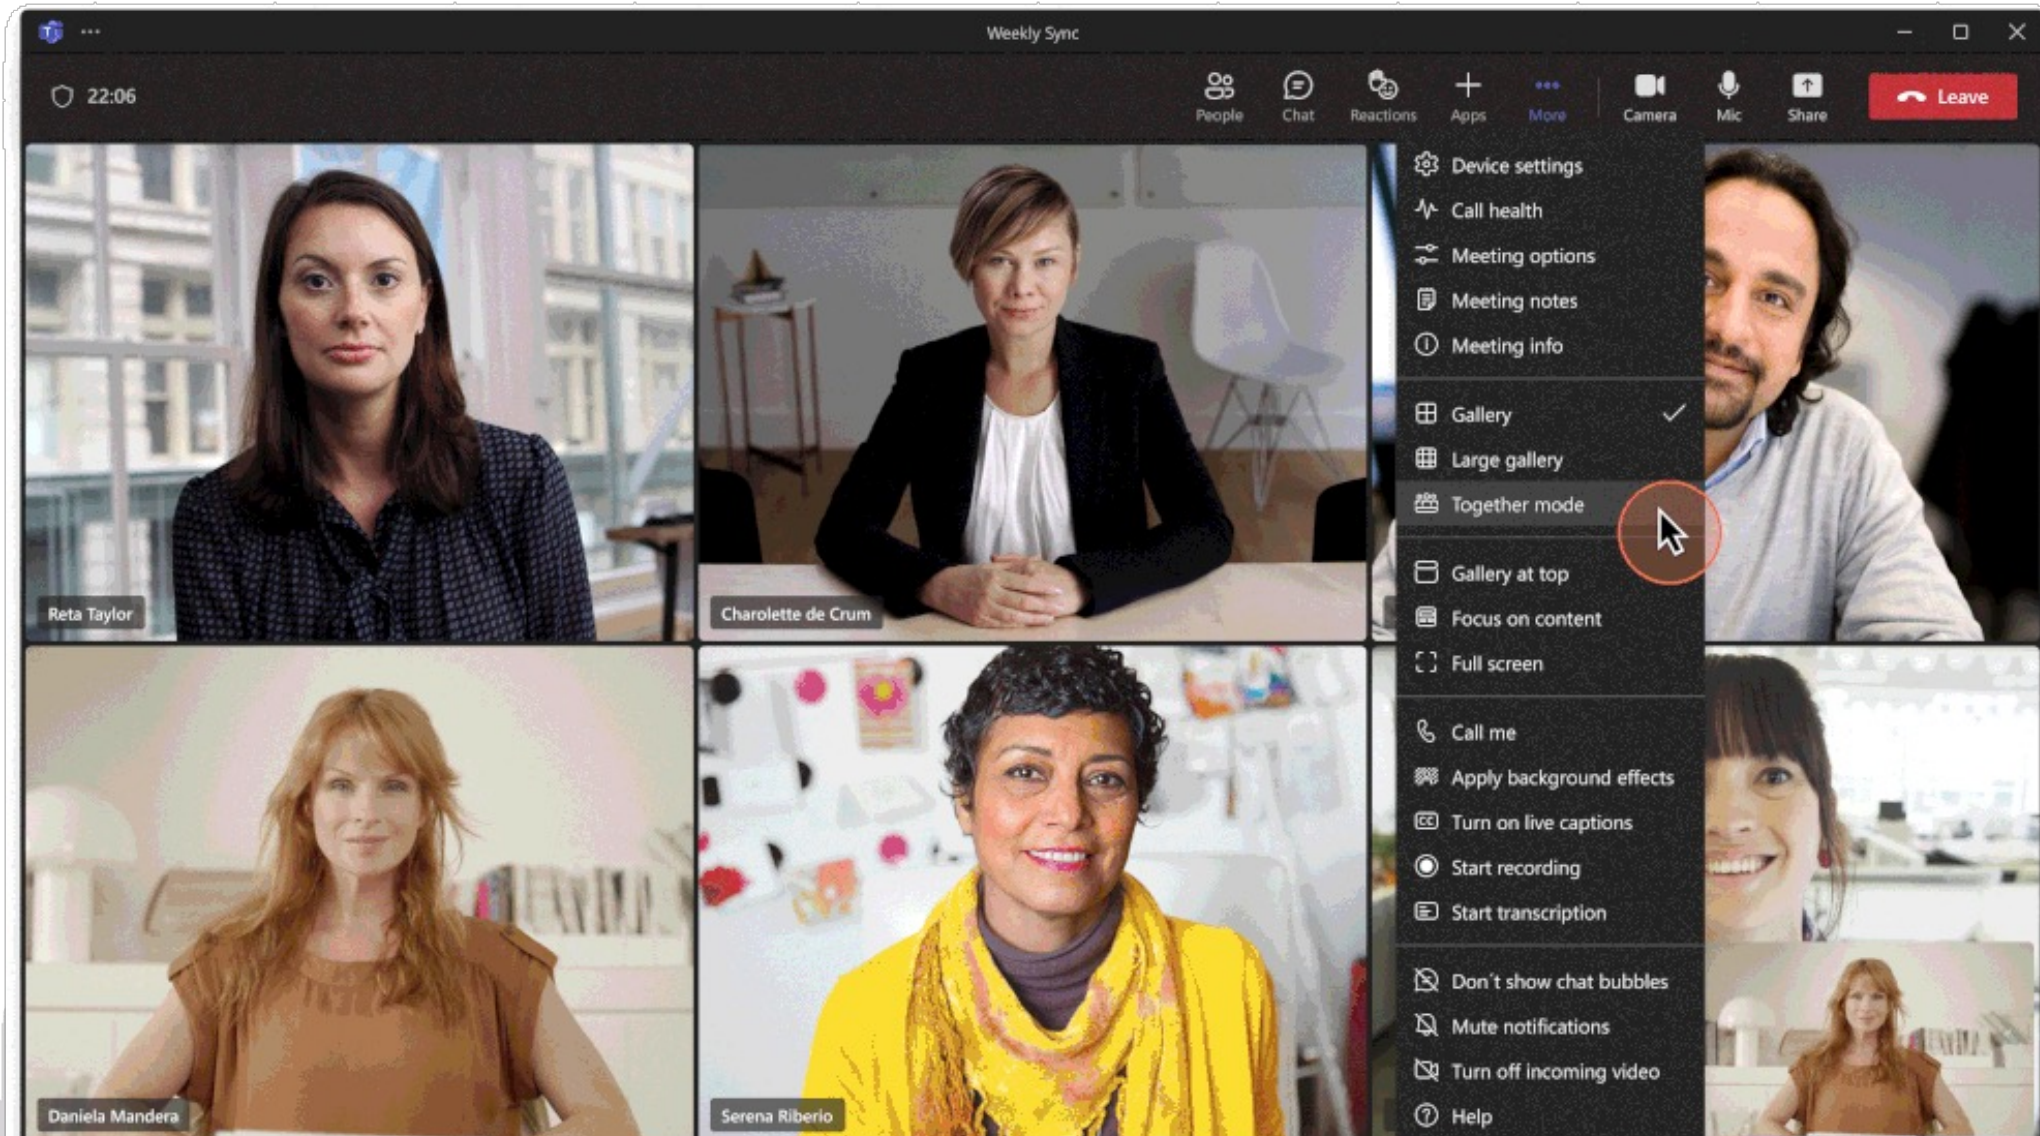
Weekly Sync

22:06

People Chat Reactions Apps More Camera Mic Share Leave

Device settings
Call health
Meeting options
Meeting notes
Meeting info
Gallery
Large gallery
Together mode
Gallery at top
Focus on content
Full screen
Call me
Apply background effects
Turn on live captions
Start recording
Start transcription
Don´t show chat bubbles
Mute notifications
Turn off incoming video
Help

Reta Taylor
Charolette de Crum
Daniela Mandera
Serena Riberio